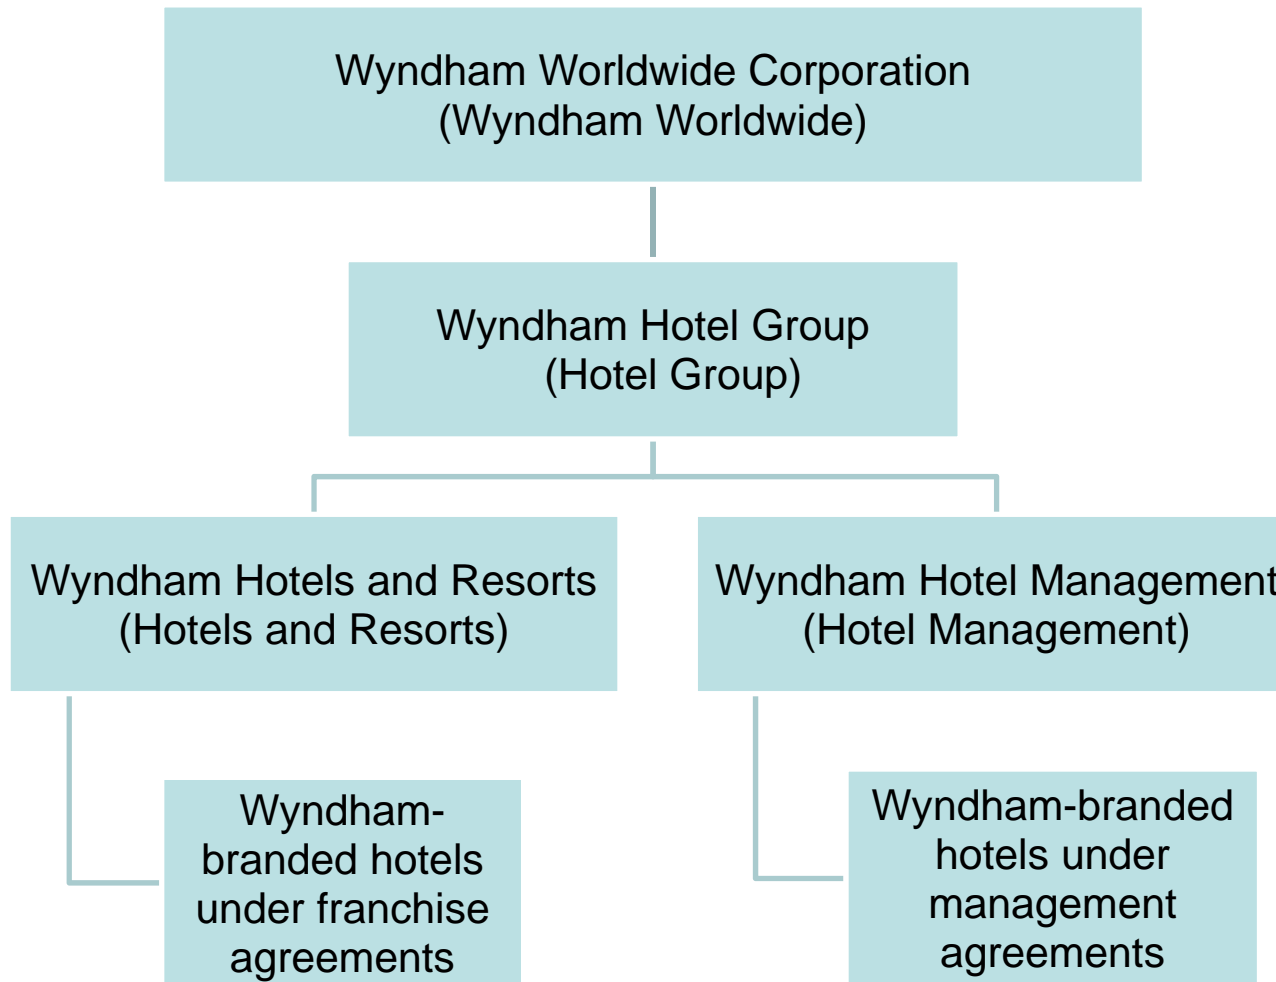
Wyndham Worldwide Corporation
(Wyndham Worldwide)

Wyndham Hotel Group
(Hotel Group)

Wyndham Hotels and Resorts
(Hotels and Resorts)

Wyndham Hotel Management
(Hotel Management)

Wyndham-branded hotels under franchise agreements

Wyndham-branded hotels under management agreements